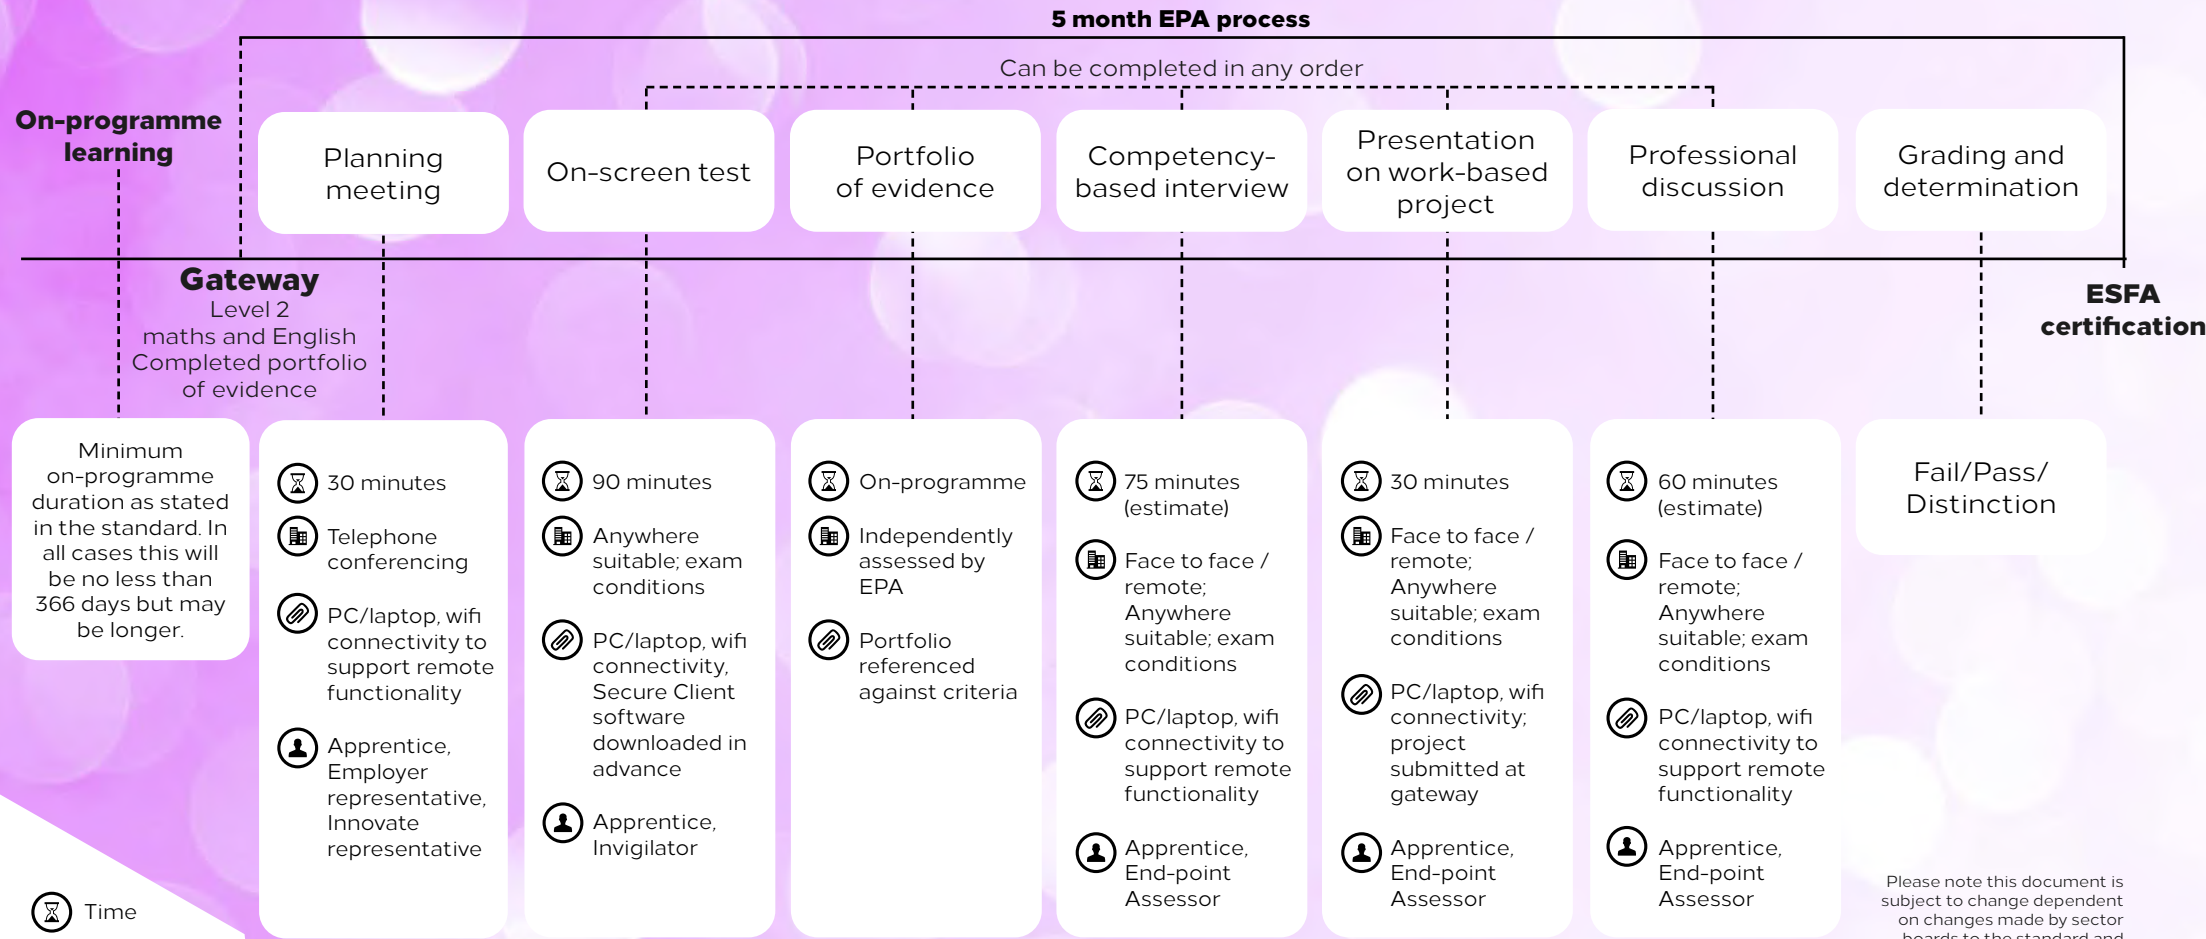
5 month EPA process

Can be completed in any order

On-programme learning

Planning meeting

On-screen test

Portfolio of evidence

Competency-based interview

Presentation on work-based project

Professional discussion

Grading and determination

Gateway
Level 2 maths and English
Completed portfolio of evidence

ESFA certification

Minimum on-programme duration as stated in the standard. In all cases this will be no less than 366 days but may be longer.

30 minutes
Telephone conferencing
PC/laptop, wifi connectivity to support remote functionality
Apprentice, Employer representative, Innovate representative

90 minutes
Anywhere suitable; exam conditions
PC/laptop, wifi connectivity, Secure Client software downloaded in advance
Apprentice, Invigilator

On-programme
Independently assessed by EPA
Portfolio referenced against criteria

75 minutes (estimate)
Face to face / remote; Anywhere suitable; exam conditions
PC/laptop, wifi connectivity to support remote functionality
Apprentice, End-point Assessor

30 minutes
Face to face / remote; Anywhere suitable; exam conditions
PC/laptop, wifi connectivity; project submitted at gateway
Apprentice, End-point Assessor

60 minutes (estimate)
Face to face / remote; Anywhere suitable; exam conditions
PC/laptop, wifi connectivity to support remote functionality
Apprentice, End-point Assessor

Fail/Pass/ Distinction

Time

Please note this document is subject to change dependent on changes made by sector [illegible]